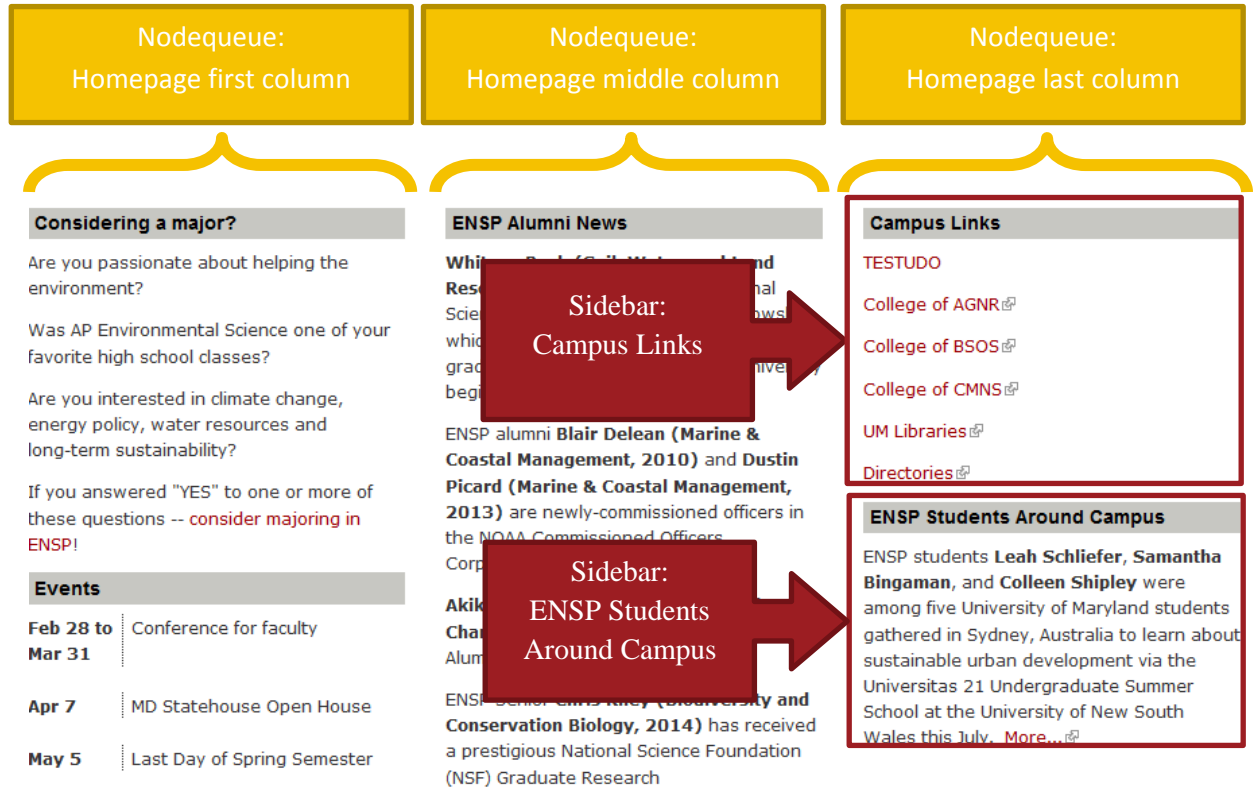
Nodequeue:
Homepage first column

Nodequeue:
Homepage middle column

Nodequeue:
Homepage last column

Considering a major?

Are you passionate about helping the environment?

Was AP Environmental Science one of your favorite high school classes?

Are you interested in climate change, energy policy, water resources and long-term sustainability?

If you answered "YES" to one or more of these questions -- consider majoring in ENSP!

Events

Feb 28 to Mar 31 | Conference for faculty

Apr 7 | MD Statehouse Open House

May 5 | Last Day of Spring Semester

ENSP Alumni News

Whit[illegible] Res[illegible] Scie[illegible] whic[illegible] grad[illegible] begi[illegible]

Sidebar:
Campus Links

ENSP alumni Blair Delean (Marine & Coastal Management, 2010) and Dustin Picard (Marine & Coastal Management, 2013) are newly-commissioned officers in the NOAA Commissioned Officers Corp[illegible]

Akik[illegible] Char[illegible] Alum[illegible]

Sidebar:
ENSP Students
Around Campus

ENSP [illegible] (Biodiversity and Conservation Biology, 2014) has received a prestigious National Science Foundation (NSF) Graduate Research

Campus Links

TESTUDO

College of AGNR

College of BSOS

College of CMNS

UM Libraries

Directories

ENSP Students Around Campus

ENSP students Leah Schliefer, Samantha Bingaman, and Colleen Shipley were among five University of Maryland students gathered in Sydney, Australia to learn about sustainable urban development via the Universitas 21 Undergraduate Summer School at the University of New South Wales this July. More...